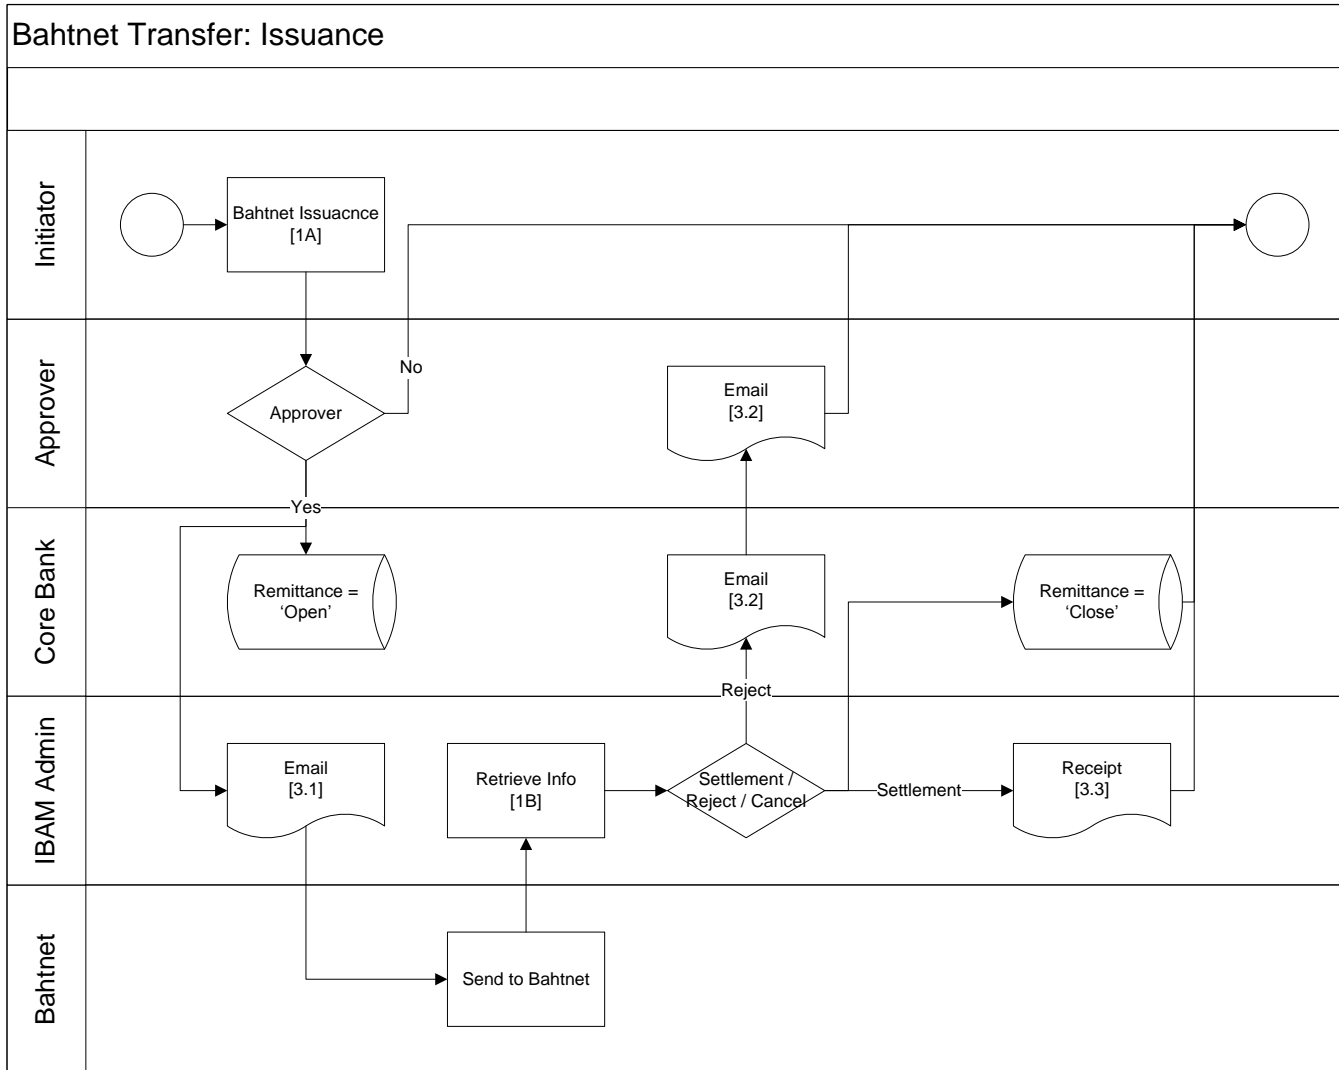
Bahtnet Transfer: Issuance

Initiator

Bahtnet Issuacnce [1A]

Approver

No

Approver

Email [3.2]

Yes

Core Bank

Remittance = 'Open'

Email [3.2]

Remittance = 'Close'

Reject

IBAM Admin

Email [3.1]

Retrieve Info [1B]

Settlement / Reject / Cancel

Settlement

Receipt [3.3]

Bahtnet

Send to Bahtnet